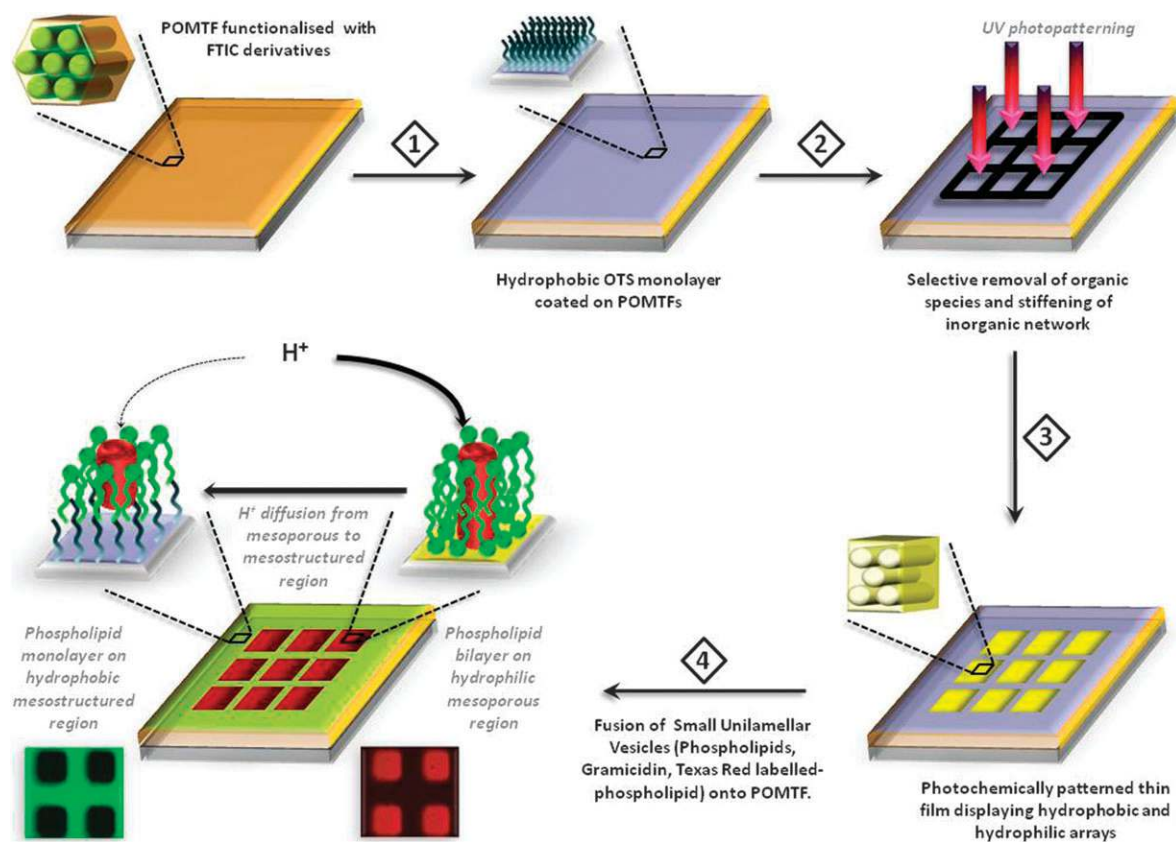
POMTF functionalised with FTIC derivatives

1

Hydrophobic OTS monolayer coated on POMTFs

2

UV photopatterning

Selective removal of organic species and stiffening of inorganic network

3

$H^+$

$H^+$ diffusion from mesoporous to mesostructured region

Phospholipid monolayer on hydrophobic mesostructured region

Phospholipid bilayer on hydrophilic mesoporous region

4

Fusion of Small Unilamellar Vesicles (Phospholipids, Gramicidin, Texas Red labelled-phospholipid) onto POMTF.

Photochemically patterned thin film displaying hydrophobic and hydrophilic arrays